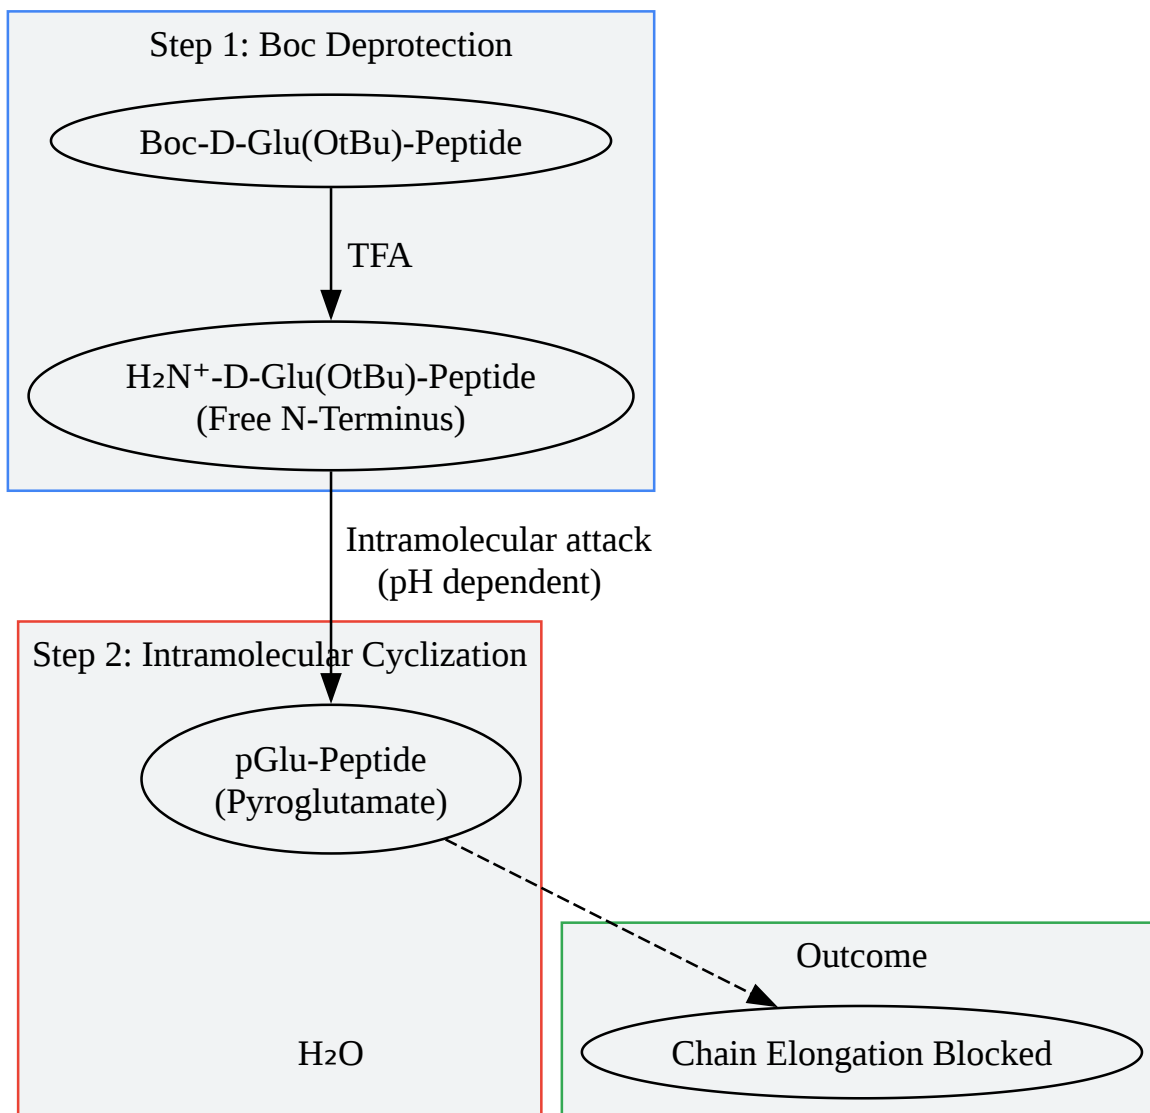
Step 1: Boc Deprotection

Boc-D-Glu(OtBu)-Peptide

TFA

$H_2N^+$-D-Glu(OtBu)-Peptide
(Free N-Terminus)

Intramolecular attack
(pH dependent)

Step 2: Intramolecular Cyclization

pGlu-Peptide
(Pyroglutamate)

$H_2O$

Outcome

Chain Elongation Blocked